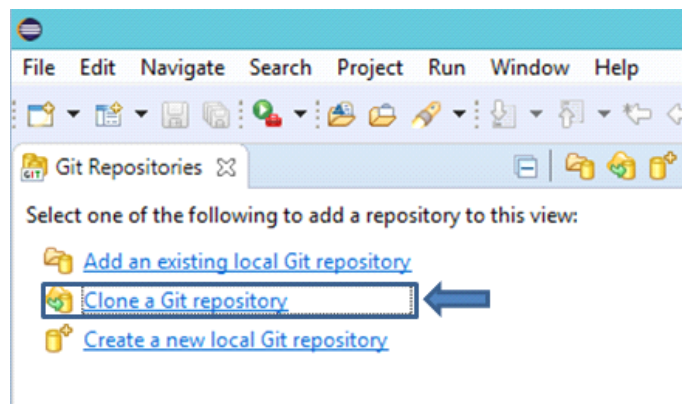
File Edit Navigate Search Project Run Window Help

Git Repositories

Select one of the following to add a repository to this view:

Add an existing local Git repository

Clone a Git repository

Create a new local Git repository